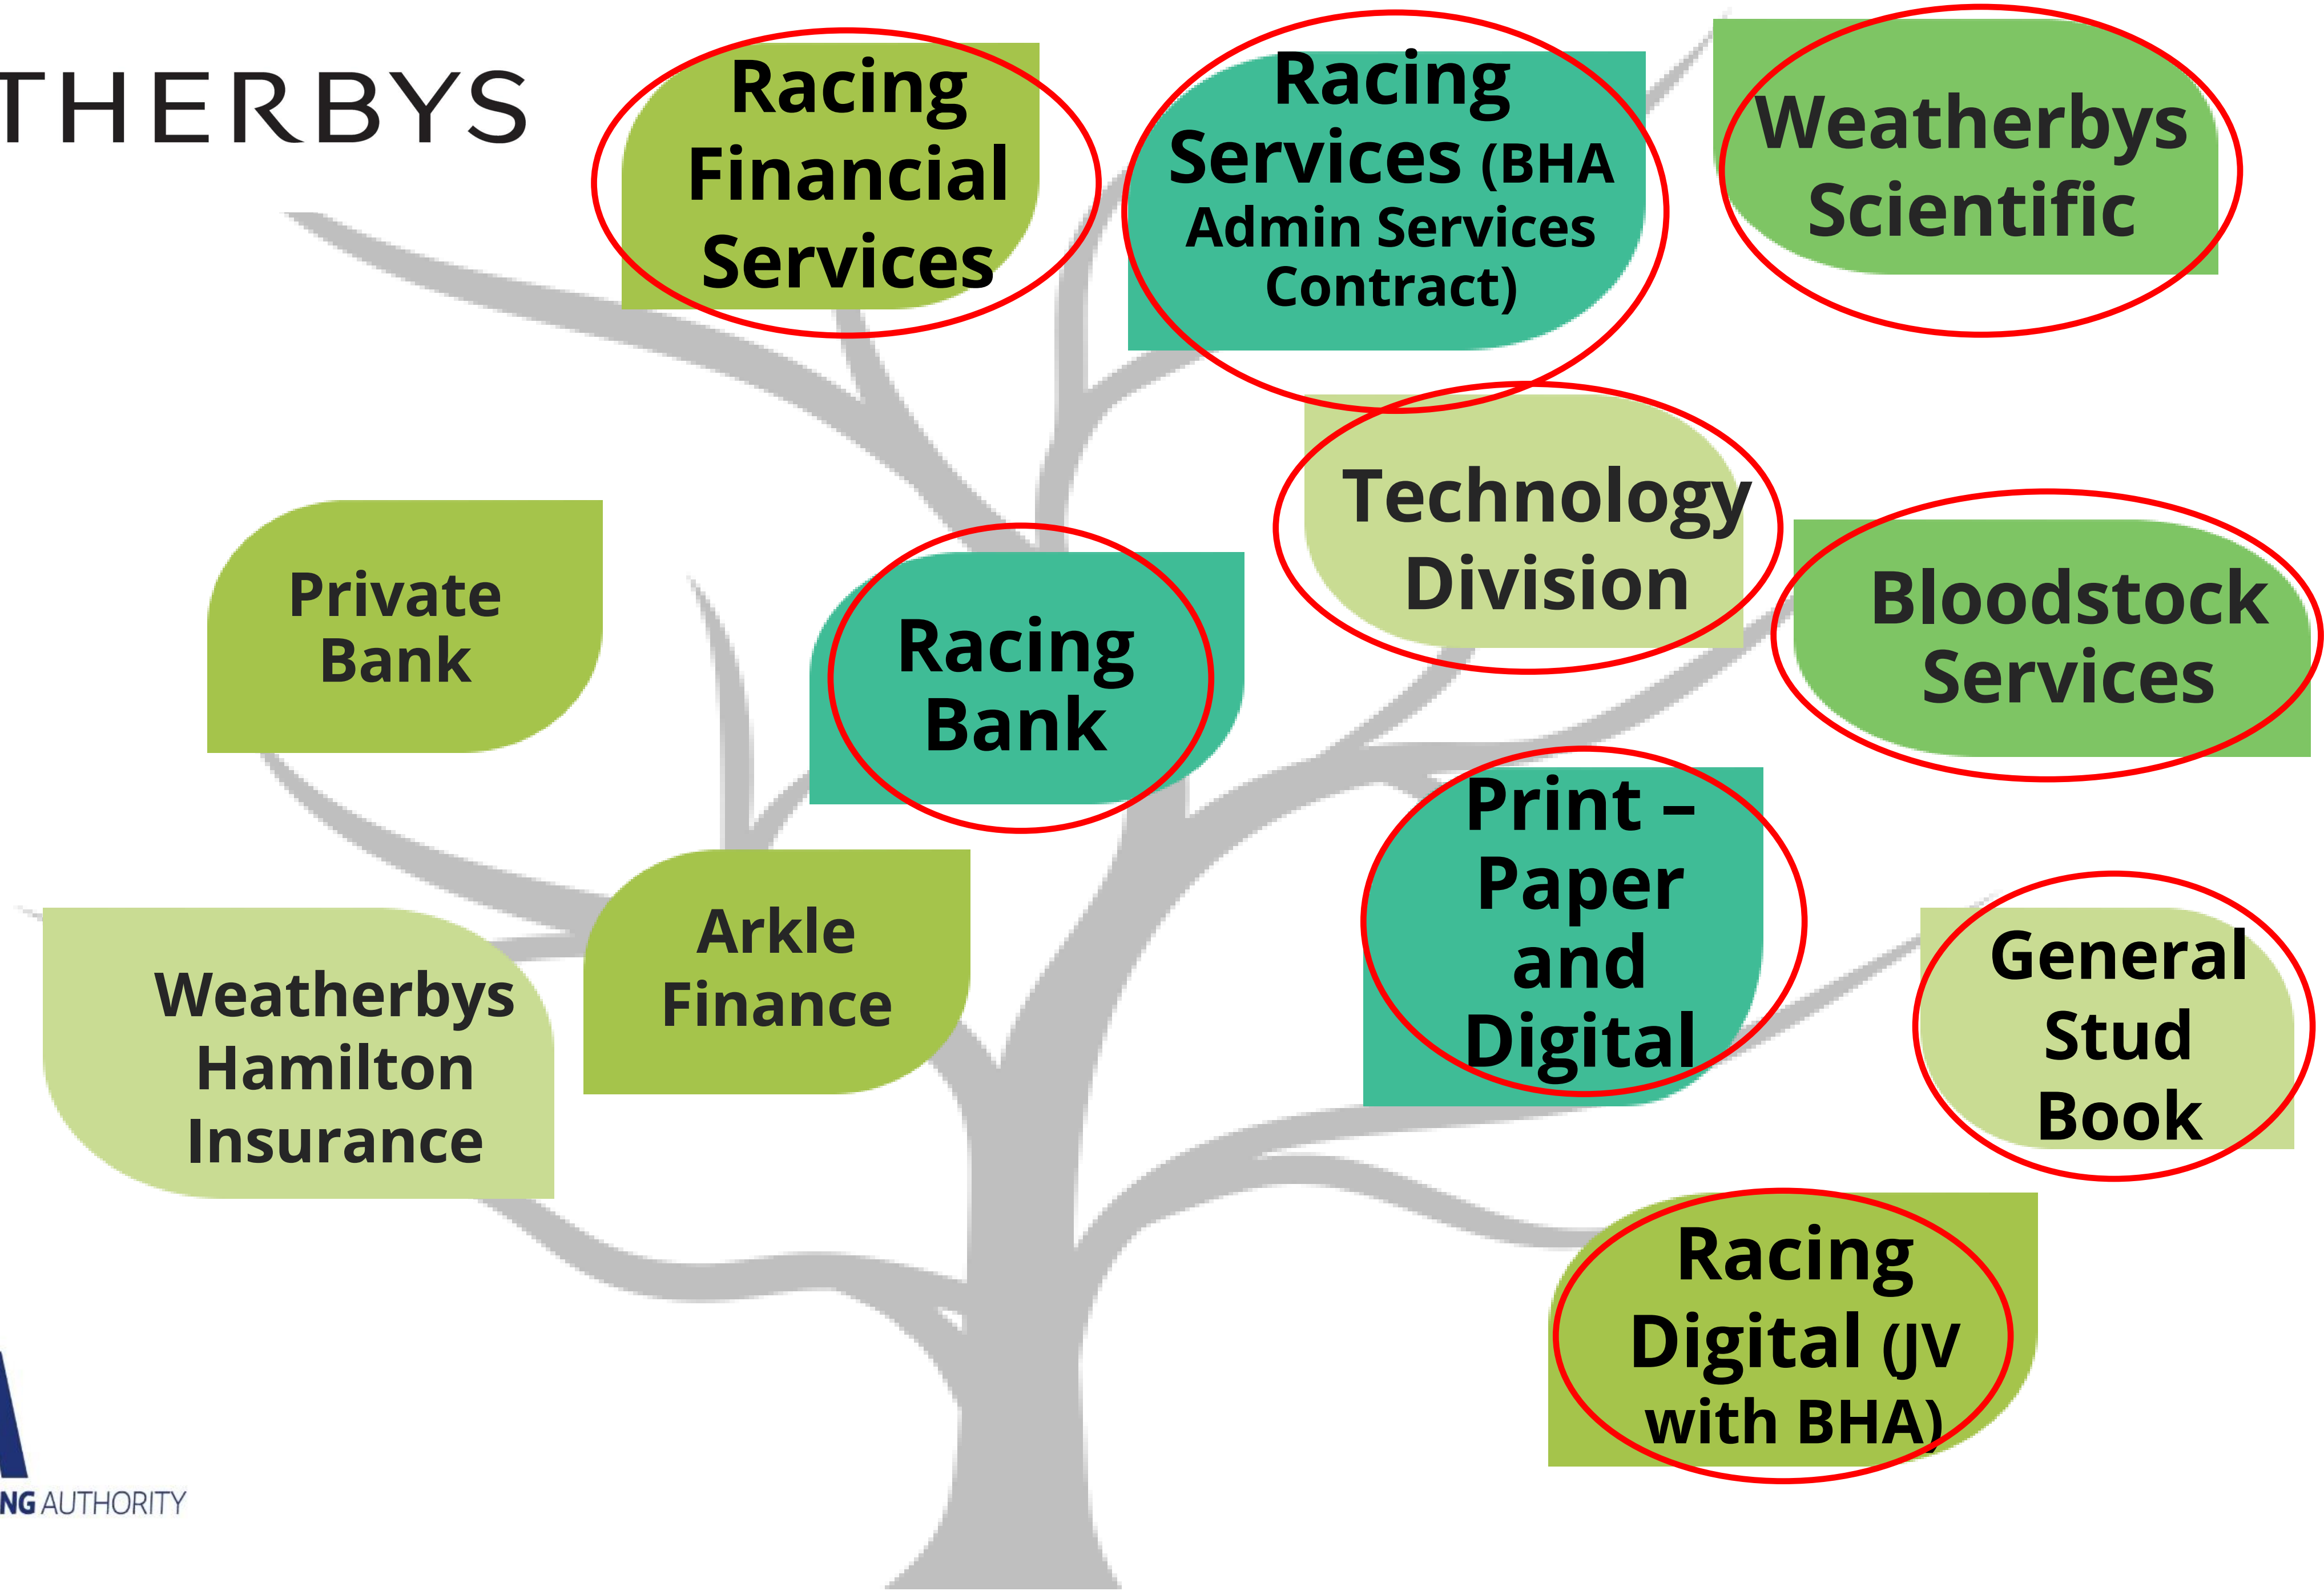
THERBYS

Racing Financial Services

Racing Services (BHA Admin Services Contract)

Weatherbys Scientific

Technology Division

Private Bank

Racing Bank

Bloodstock Services

Print – Paper and Digital

Arkle Finance

Weatherbys Hamilton Insurance

General Stud Book

Racing Digital (JV with BHA)

NG AUTHORITY